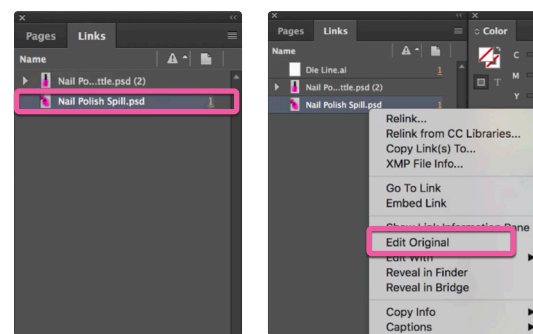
Pages Links
Name
Nail Po...ttle.psd (2)
Nail Polish Spill.psd 1

Pages Links
Color
Name
Die Line.ai 1
Nail Po...ttle.psd (2)
Nail Polish Spill.psd
Relink...
Relink from CC Libraries...
Copy Link(s) To...
XMP File Info...
Go To Link
Embed Link
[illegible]
Edit Original
Edit With
Reveal in Finder
Reveal in Bridge
Copy Info
Captions